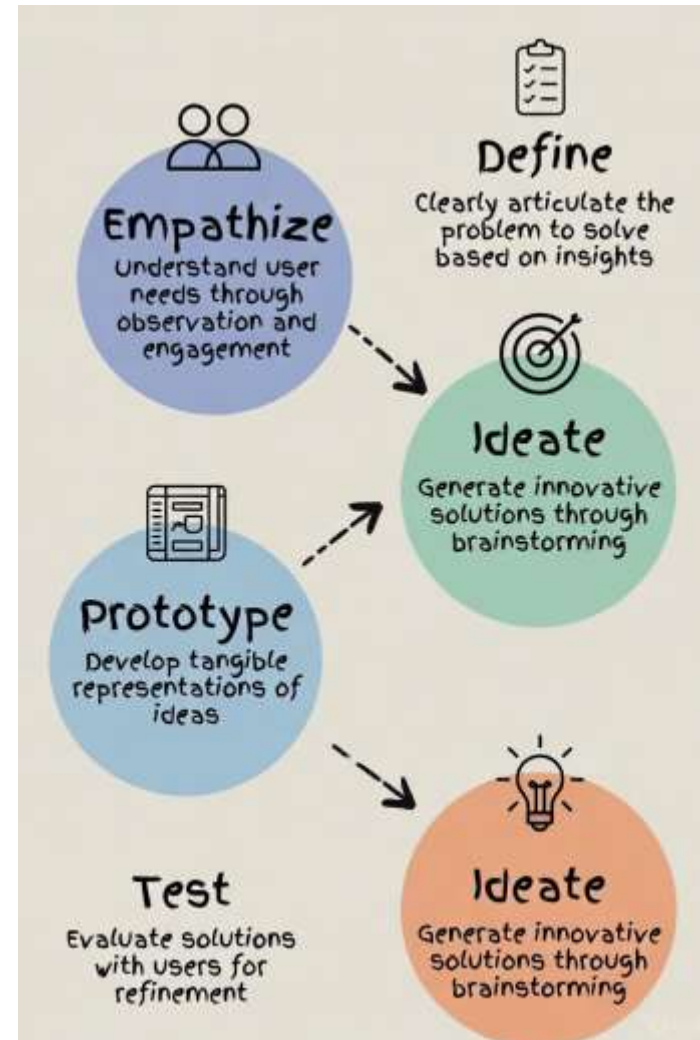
Define

Clearly articulate the problem to solve based on insights

Empathize

Understand user needs through observation and engagement

Ideate

Generate innovative solutions through brainstorming

Prototype

Develop tangible representations of ideas

Test

Evaluate solutions with users for refinement

Ideate

Generate innovative solutions through brainstorming